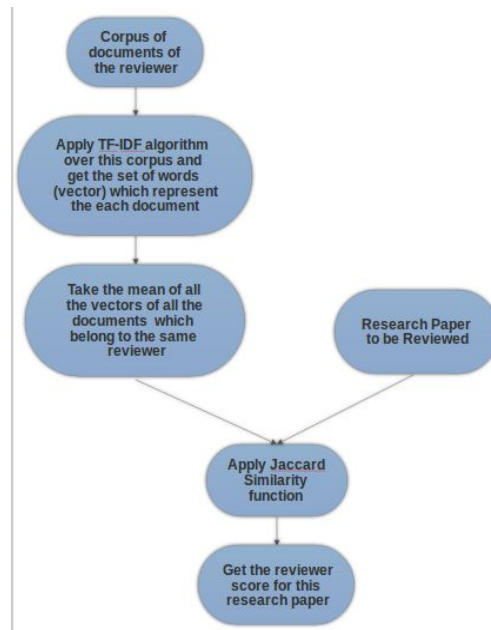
Corpus of documents of the reviewer

Apply TF-IDF algorithm over this corpus and get the set of words (vector) which represent the each document

Take the mean of all the vectors of all the documents which belong to the same reviewer

Research Paper to be Reviewed

Apply Jaccard Similarity function

Get the reviewer score for this research paper